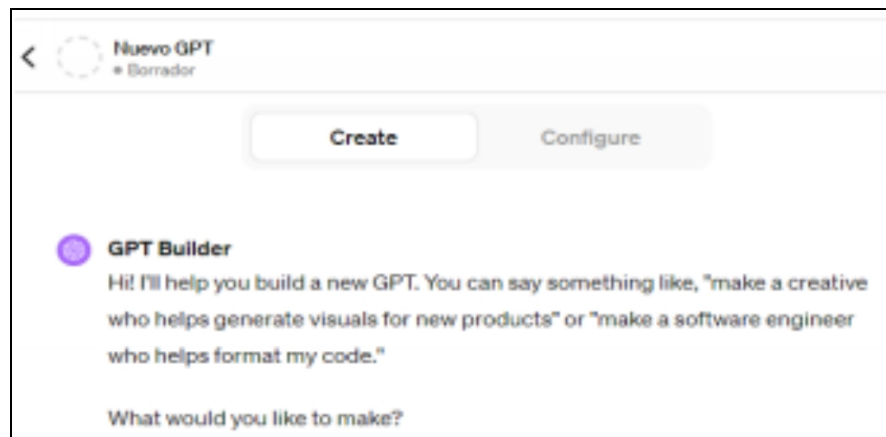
Nuevo GPT
• Borrador

Create

Configure

GPT Builder
Hi! I'll help you build a new GPT. You can say something like, "make a creative who helps generate visuals for new products" or "make a software engineer who helps format my code."

What would you like to make?